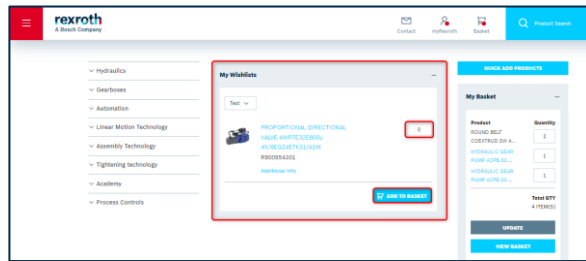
rexroth
A Bosch Company

Contact
myRexroth
Basket
Product Search

Hydraulics
Gearboxes
Automation
Linear Motion Technology
Assembly Technology
Tightening technology
Academy
Process Controls

My Wishlists

Test

PROPORTIONAL DIRECTIONAL VALVE 4WRTE32E600L-4X/6EG24ETK31/A1M
R900954201
Additional Info

0

ADD TO BASKET

QUICK ADD PRODUCTS

My Basket

Product
Quantity
ROUND BELT COEXTRUD.SW A...
2
HYDRAULIC GEAR PUMP AZPB-32-...
1
HYDRAULIC GEAR PUMP AZPB-32-...
1

Total QTY
4 (ITEMS)

UPDATE
VIEW BASKET